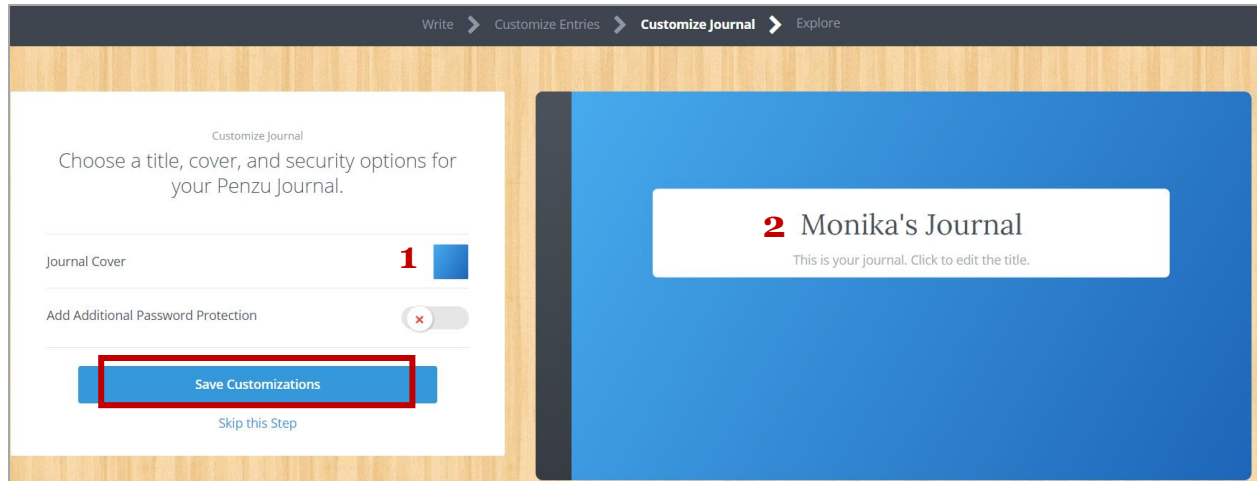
Write > Customize Entries > Customize Journal > Explore

Customize Journal

Choose a title, cover, and security options for your Penzu Journal.

Journal Cover 1

Add Additional Password Protection ×

Save Customizations

Skip this Step

2 Monika's Journal

This is your journal. Click to edit the title.